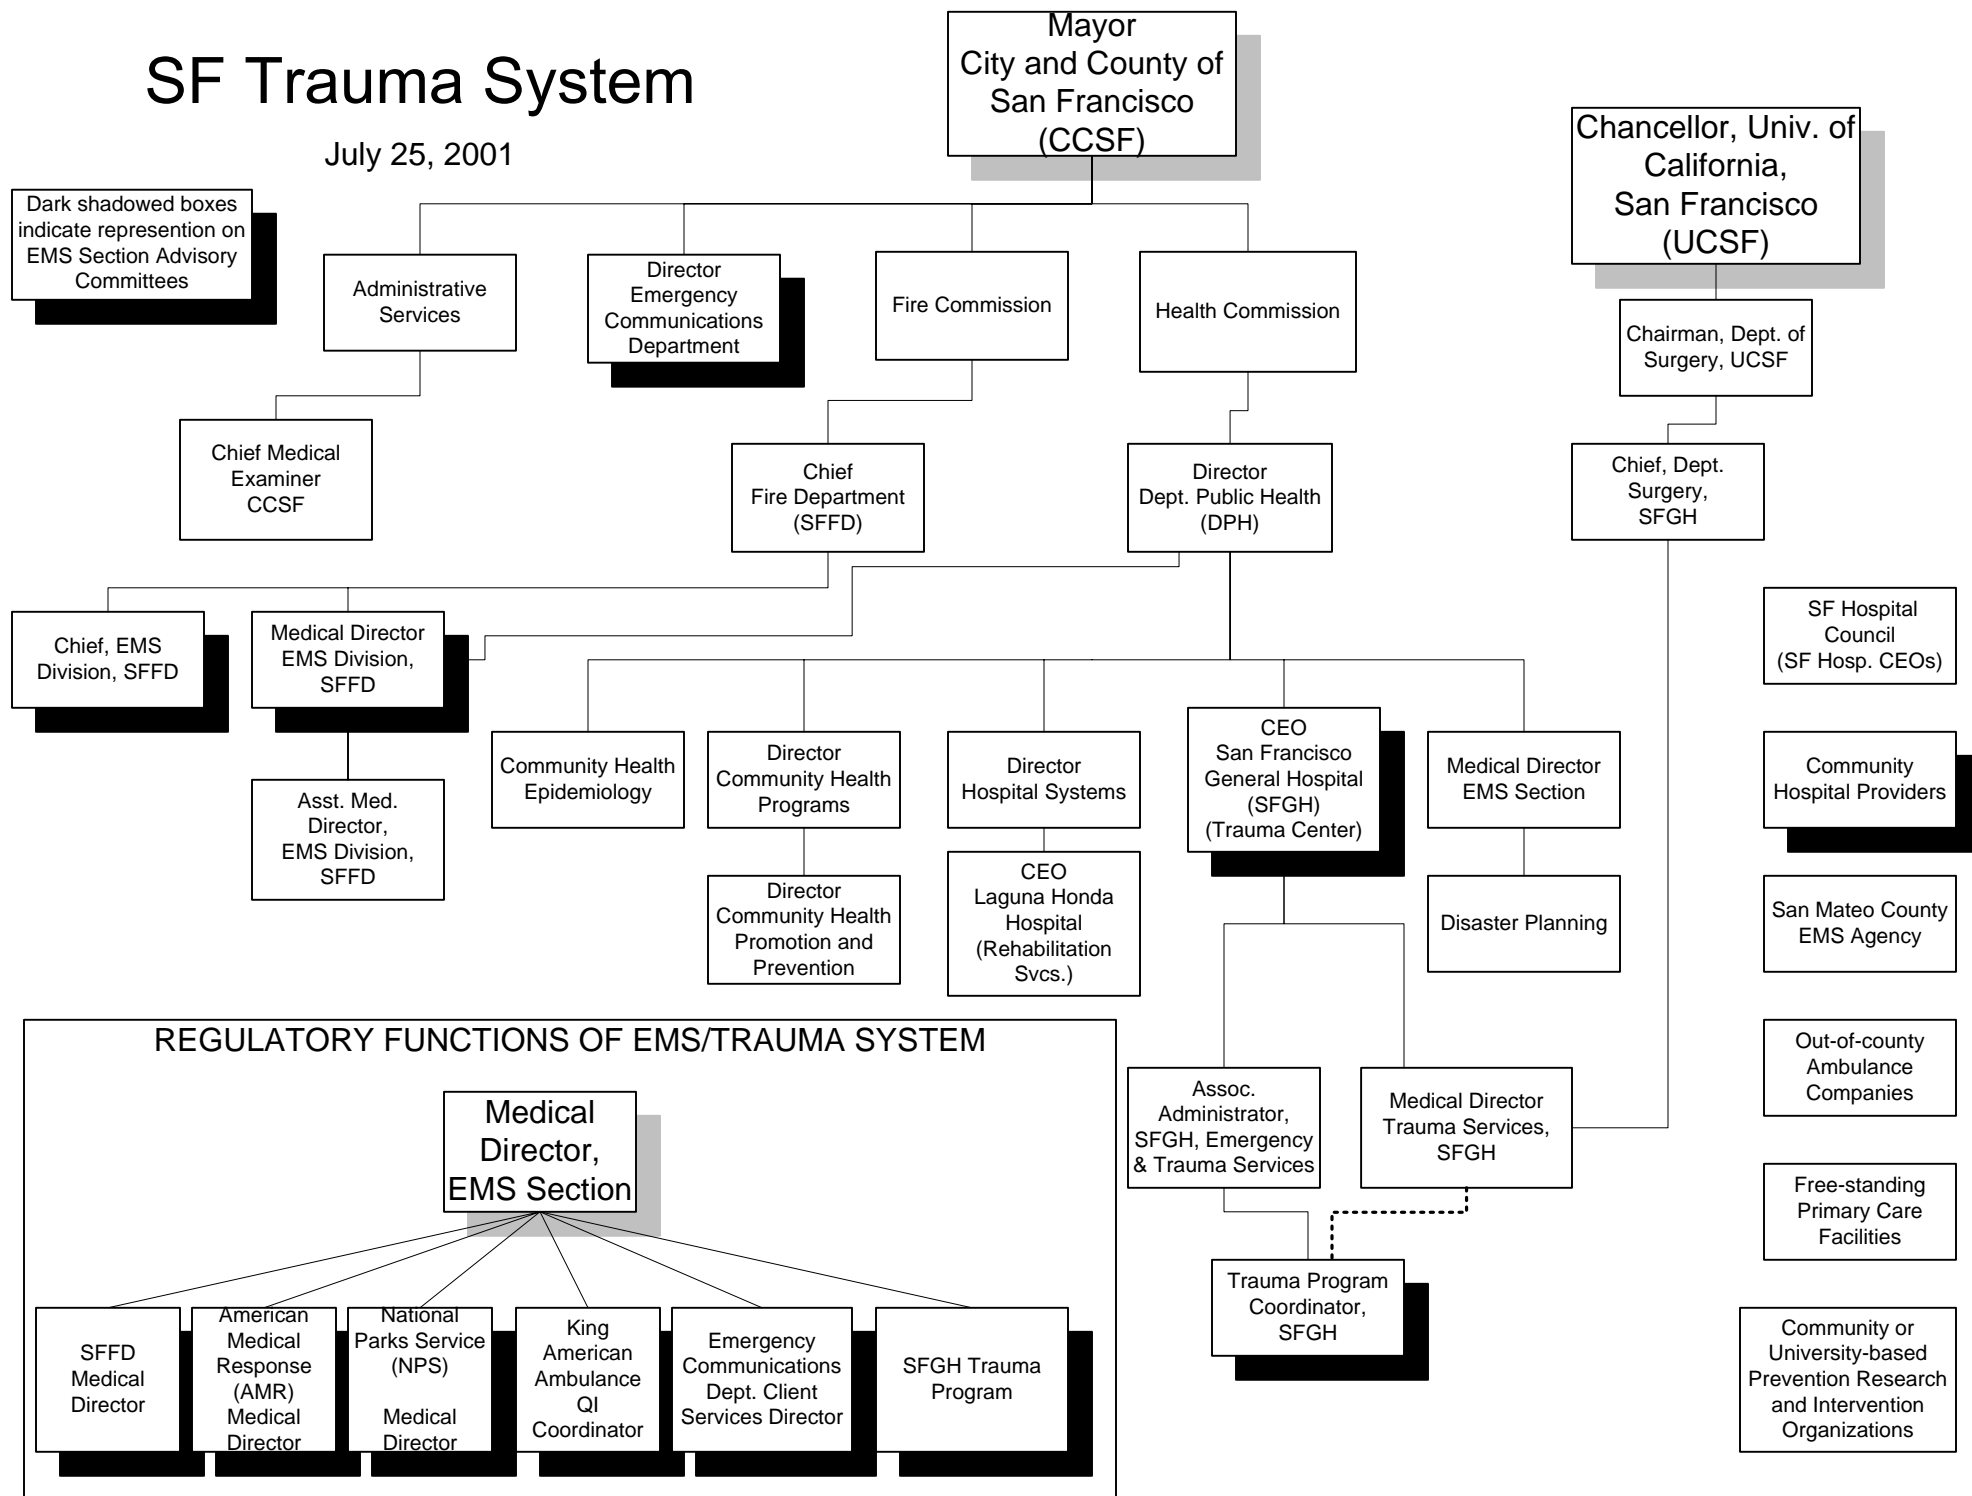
SF Trauma System

July 25, 2001

Dark shadowed boxes indicate represention on EMS Section Advisory Committees

Mayor City and County of San Francisco (CCSF)

Chancellor, Univ. of California, San Francisco (UCSF)

Administrative Services

Director Emergency Communications Department

Fire Commission

Health Commission

Chairman, Dept. of Surgery, UCSF

Chief Medical Examiner CCSF

Chief Fire Department (SFFD)

Director Dept. Public Health (DPH)

Chief, Dept. Surgery, SFGH

Chief, EMS Division, SFFD

Medical Director EMS Division, SFFD

Asst. Med. Director, EMS Division, SFFD

Community Health Epidemiology

Director Community Health Programs

Director Community Health Promotion and Prevention

Director Hospital Systems

CEO Laguna Honda Hospital (Rehabilitation Svcs.)

CEO San Francisco General Hospital (SFGH) (Trauma Center)

Medical Director EMS Section

Disaster Planning

SF Hospital Council (SF Hosp. CEOs)

Community Hospital Providers

San Mateo County EMS Agency

Out-of-county Ambulance Companies

Free-standing Primary Care Facilities

Community or University-based Prevention Research and Intervention Organizations

REGULATORY FUNCTIONS OF EMS/TRAUMA SYSTEM

Medical Director, EMS Section

SFFD Medical Director

American Medical Response (AMR) Medical Director

National Parks Service (NPS) Medical Director

King American Ambulance QI Coordinator

Emergency Communications Dept. Client Services Director

SFGH Trauma Program

Assoc. Administrator, SFGH, Emergency & Trauma Services

Medical Director Trauma Services, SFGH

Trauma Program Coordinator, SFGH